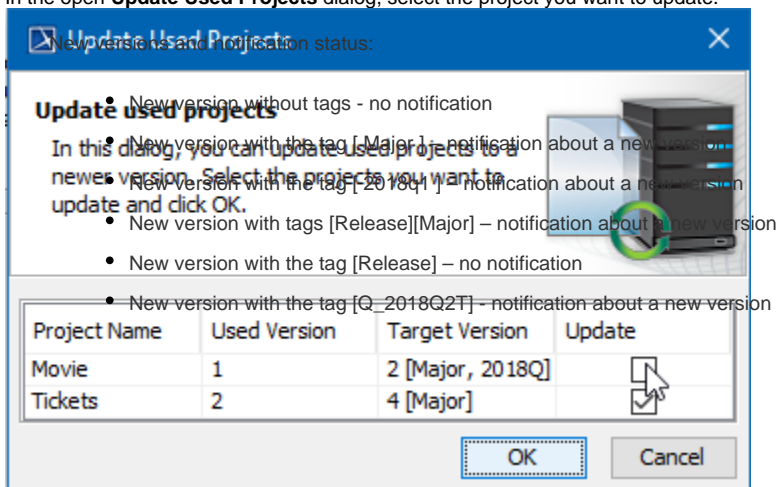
In the open **Update Used Projects** dialog, select the project you want to update.

Update Used Projects

Update used projects

In this dialog, you can update used projects to a newer version. Select the projects you want to update and click OK.

New versions and notification status:

- New version without tags - no notification
- New version with the tag [ Major ] – notification about a new version
- New version with the tag [ 2018q1 ] – notification about a new version
- New version with tags [Release][Major] – notification about a new version
- New version with the tag [Release] – no notification
- New version with the tag [Q_2018Q2T] - notification about a new version

| Project Name | Used Version | Target Version | Update |
|---|---|---|---|
| Movie | 1 | 2 [Major, 2018Q] | |
| Tickets | 2 | 4 [Major] | |

OK Cancel